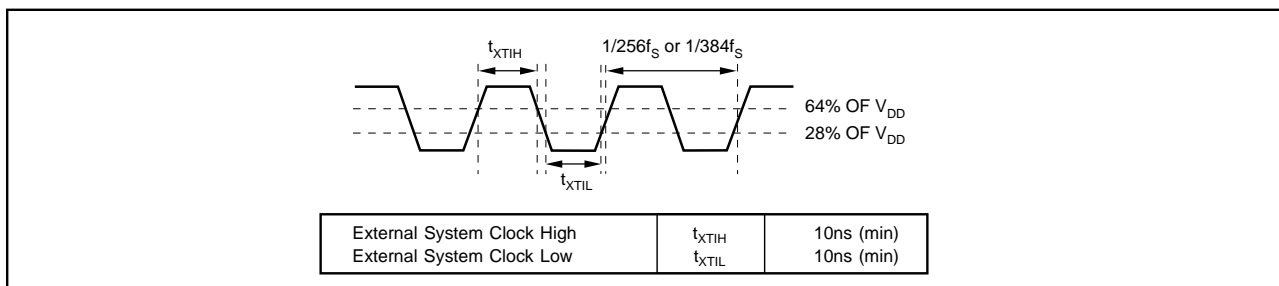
$t_{XTIH}$

$1/256f_S$ or $1/384f_S$

64% OF $V_{DD}$

28% OF $V_{DD}$

$t_{XTIL}$

| | | |
|---|---|---|
| External System Clock High<br>External System Clock Low | $t_{XTIH}$<br>$t_{XTIL}$ | 10ns (min)<br>10ns (min) |